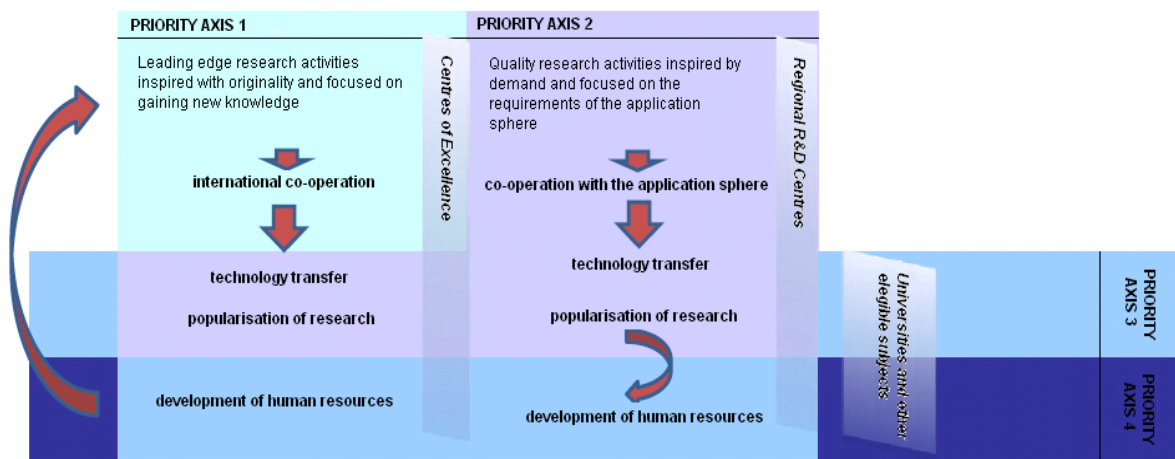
PRIORITY AXIS 1

Leading edge research activities inspired with originality and focused on gaining new knowledge

international co-operation

Centres of Excellence

PRIORITY AXIS 2

Quality research activities inspired by demand and focused on the requirements of the application sphere

co-operation with the application sphere

Regional R&D Centres

technology transfer

popularisation of research

technology transfer

popularisation of research

Universities and other elegible subjects

PRIORITY AXIS 3

development of human resources

development of human resources

PRIORITY AXIS 4